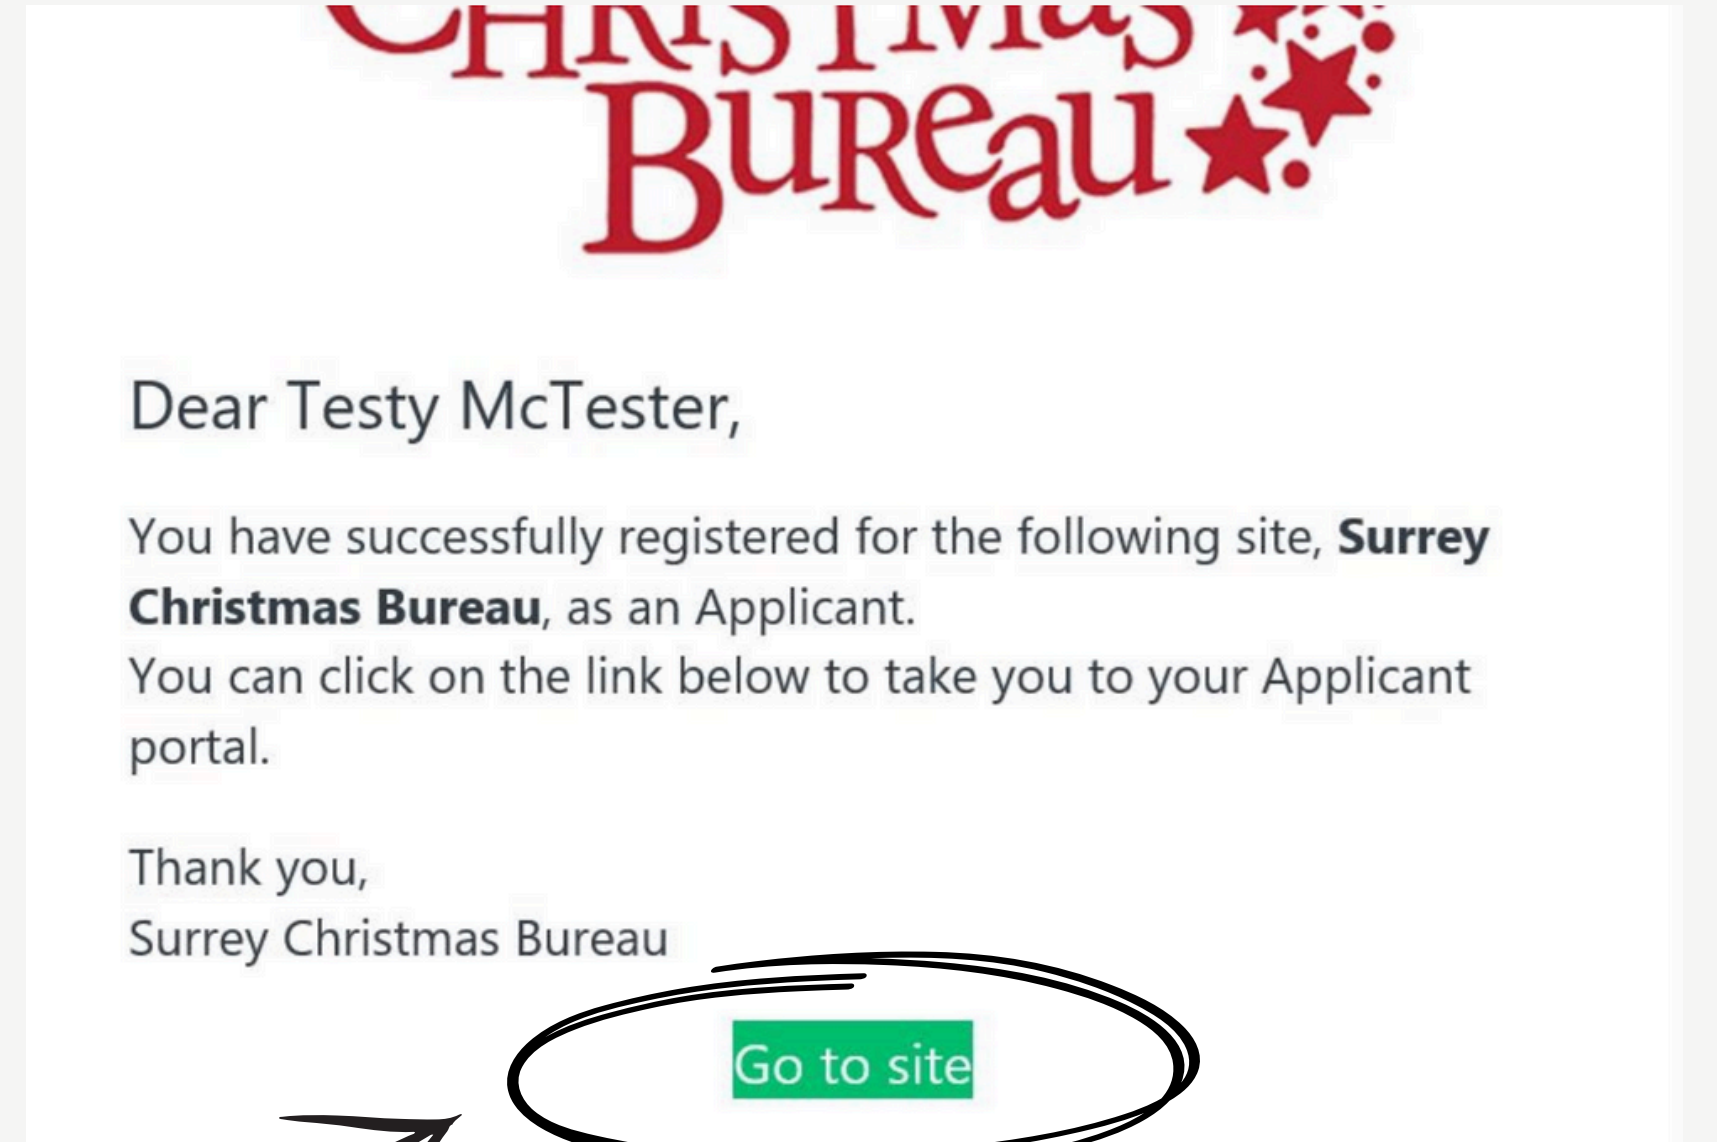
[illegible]
Bureau

Dear Testy McTester,

You have successfully registered for the following site, **Surrey Christmas Bureau**, as an Applicant.
You can click on the link below to take you to your Applicant portal.

Thank you,
Surrey Christmas Bureau

Go to site